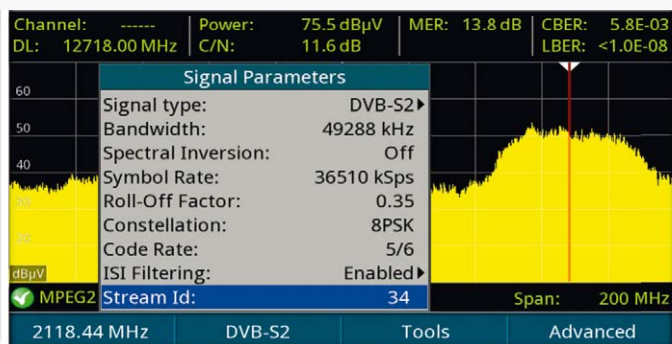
Channel: ------ | Power: 75.5 dBµV | MER: 13.8 dB | CBER: 5.8E-03
DL: 12718.00 MHz | C/N: 11.6 dB | LBER: <1.0E-08

60
50
40
30
20
dBµV

Signal Parameters

| | |
|---|---|
| Signal type: | DVB-S2 |
| Bandwidth: | 49288 kHz |
| Spectral Inversion: | Off |
| Symbol Rate: | 36510 kSps |
| Roll-Off Factor: | 0.35 |
| Constellation: | 8PSK |
| Code Rate: | 5/6 |
| ISI Filtering: | Enabled |
| Stream Id: | 34 |

MPEG2
Span: 200 MHz

2118.44 MHz | DVB-S2 | Tools | Advanced